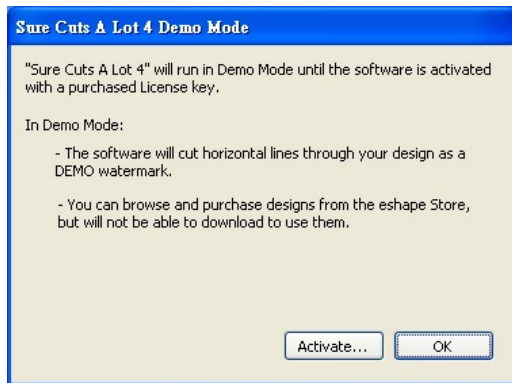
Sure Cuts A Lot 4 Demo Mode

"Sure Cuts A Lot 4" will run in Demo Mode until the software is activated with a purchased License key.

In Demo Mode:

- The software will cut horizontal lines through your design as a DEMO watermark.

- You can browse and purchase designs from the eshape Store, but will not be able to download to use them.

Activate...

OK